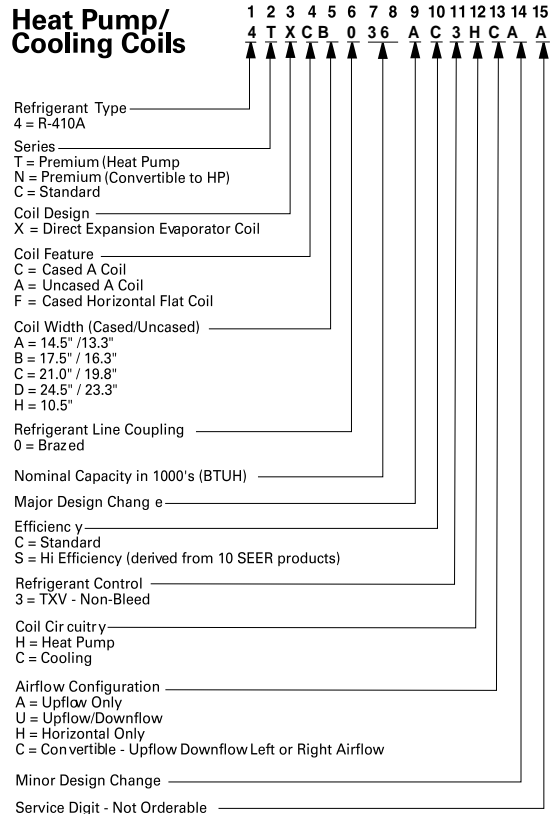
Heat Pump/ Cooling Coils

1 2 3 4 5 6 7 8 9 10 11 12 13 14 15
4 T X C B 0 36 A C 3 H C A A

Refrigerant Type
4 = R-410A

Series
T = Premium (Heat Pump
N = Premium (Convertible to HP)
C = Standard

Coil Design
X = Direct Expansion Evaporator Coil

Coil Feature
C = Cased A Coil
A = Uncased A Coil
F = Cased Horizontal Flat Coil

Coil Width (Cased/Uncased)
A = 14.5" /13.3"
B = 17.5" / 16.3"
C = 21.0" / 19.8"
D = 24.5" / 23.3"
H = 10.5"

Refrigerant Line Coupling
0 = Brazed

Nominal Capacity in 1000's (BTUH)

Major Design Chang e

Efficienc y
C = Standard
S = Hi Efficiency (derived from 10 SEER products)

Refrigerant Control
3 = TXV - Non-Bleed

Coil Cir cuitry
H = Heat Pump
C = Cooling

Airflow Configuration
A = Upflow Only
U = Upflow/Downflow
H = Horizontal Only
C = Convertible - Upflow Downflow Left or Right Airflow

Minor Design Change

Service Digit - Not Orderable